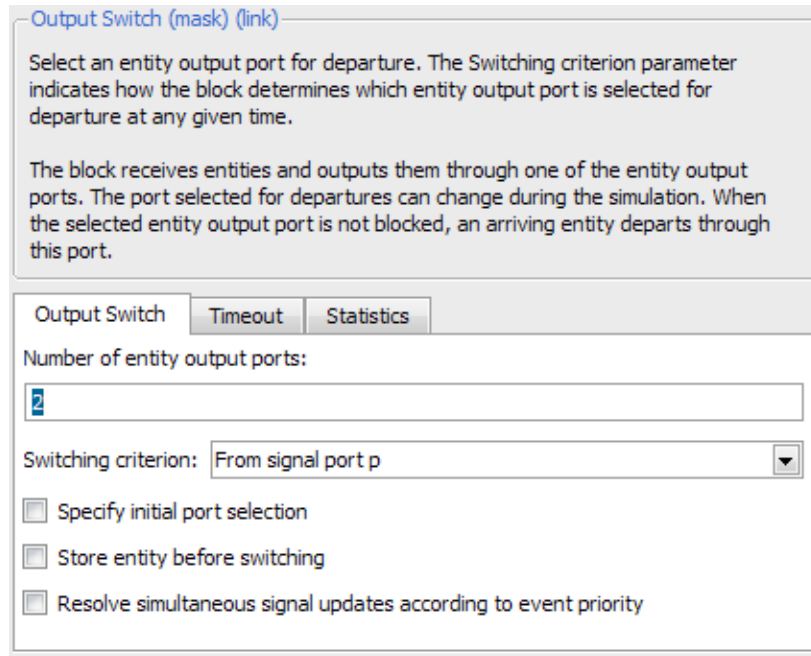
Output Switch (mask) (link)

Select an entity output port for departure. The Switching criterion parameter indicates how the block determines which entity output port is selected for departure at any given time.

The block receives entities and outputs them through one of the entity output ports. The port selected for departures can change during the simulation. When the selected entity output port is not blocked, an arriving entity departs through this port.

Output Switch | Timeout | Statistics

Number of entity output ports:

2

Switching criterion: From signal port p

Specify initial port selection

Store entity before switching

Resolve simultaneous signal updates according to event priority